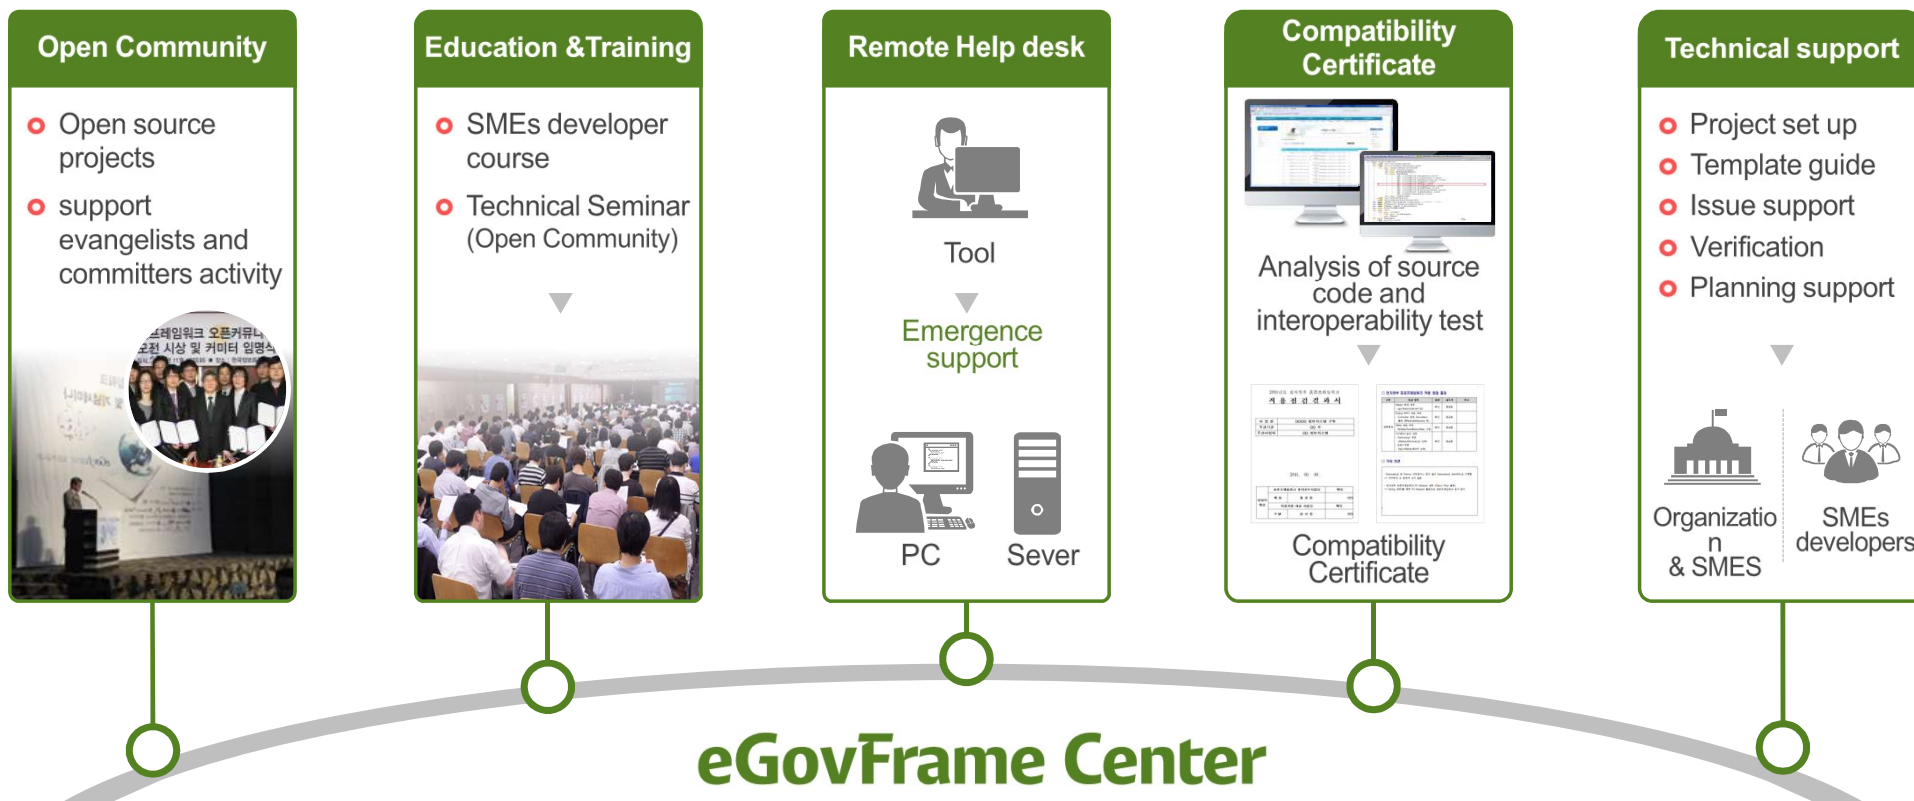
Open Community

Open source projects

support evangelists and committers activity

레임워크 오픈커뮤니
전 시상 및 커미터 임명식

Education &Training

SMEs developer course

Technical Seminar (Open Community)

Remote Help desk

Tool

Emergence support

PC

Sever

Compatibility Certificate

Analysis of source code and interoperability test

Compatibility Certificate

Technical support

Project set up

Template guide

Issue support

Verification

Planning support

Organization & SMES

SMEs developers

eGovFrame Center